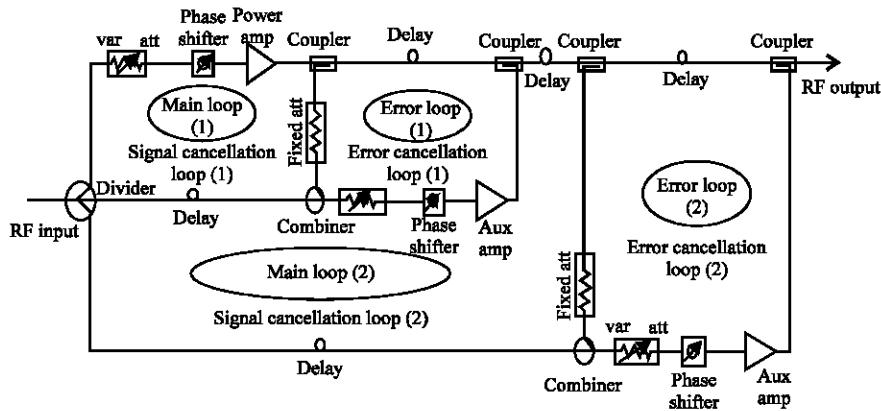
var att
Phase shifter
Power amp
Coupler
Delay
Coupler
Delay
Coupler
Delay
Coupler
RF output
Main loop (1)
Signal cancellation loop (1)
Fixed att
Error loop (1)
Error cancellation loop (1)
Divider
Delay
Combiner
Phase shifter
Aux amp
RF input
Main loop (2)
Signal cancellation loop (2)
Fixed att
Error loop (2)
Error cancellation loop (2)
Delay
Combiner
var att
Phase shifter
Aux amp